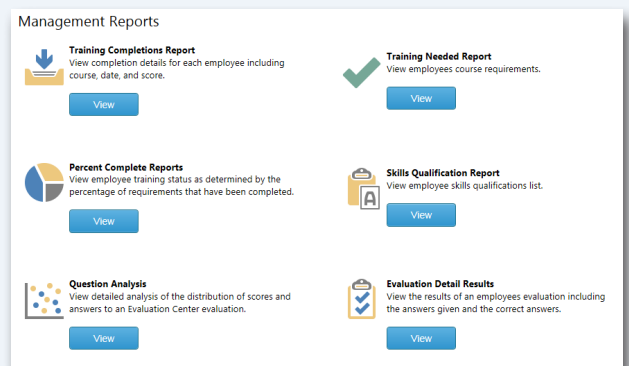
Management Reports

Training Completions Report
View completion details for each employee including course, date, and score.
View

Training Needed Report
View employees course requirements.
View

Percent Complete Reports
View employee training status as determined by the percentage of requirements that have been completed.
View

Skills Qualification Report
View employee skills qualifications list.
View

Question Analysis
View detailed analysis of the distribution of scores and answers to an Evaluation Center evaluation.
View

Evaluation Detail Results
View the results of an employees evaluation including the answers given and the correct answers.
View